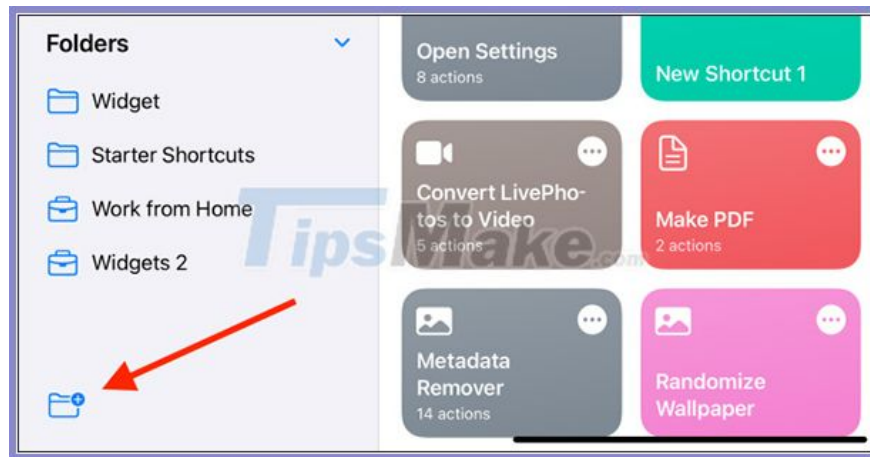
Folders

Widget

Starter Shortcuts

Work from Home

Widgets 2

Open Settings
8 actions

New Shortcut 1

Convert LivePhotos to Video
5 actions

Make PDF
2 actions

Metadata Remover
14 actions

Randomize Wallpaper

TipsMake.com